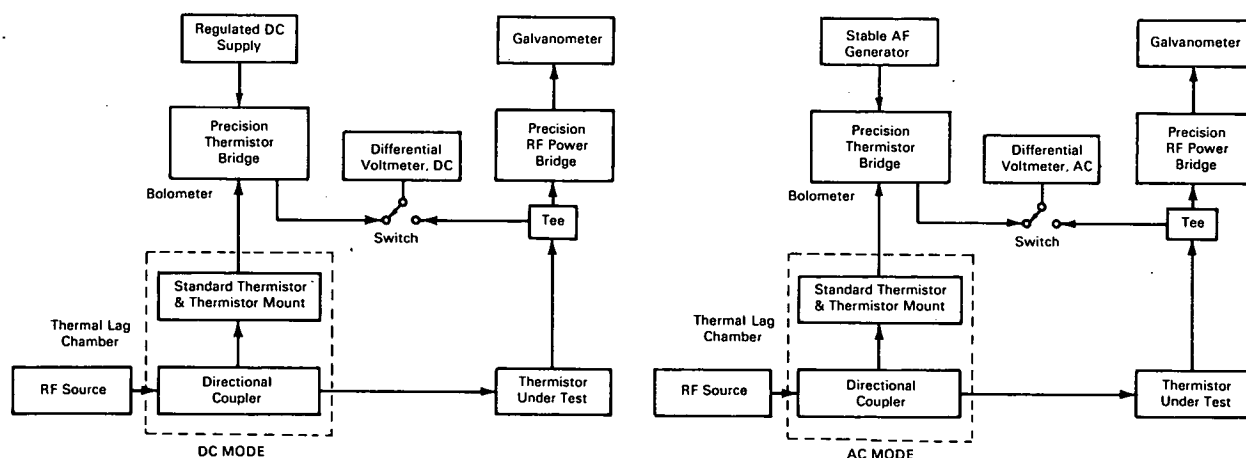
Regulated DC Supply

Galvanometer

Precision Thermistor Bridge

Differential Voltmeter, DC

Precision RF Power Bridge

Bolometer

Switch

Tee

Standard Thermistor & Thermistor Mount

Thermal Lag Chamber

RF Source

Directional Coupler

Thermistor Under Test

DC MODE

Stable AF Generator

Galvanometer

Precision Thermistor Bridge

Differential Voltmeter, AC

Precision RF Power Bridge

Bolometer

Switch

Tee

Standard Thermistor & Thermistor Mount

Thermal Lag Chamber

RF Source

Directional Coupler

Thermistor Under Test

AC MODE